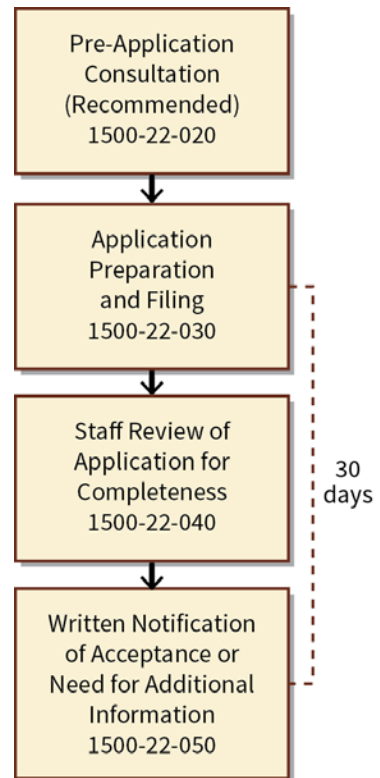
Pre-Application Consultation (Recommended)
1500-22-020

Application Preparation and Filing
1500-22-030

Staff Review of Application for Completeness
1500-22-040

Written Notification of Acceptance or Need for Additional Information
1500-22-050

30 days